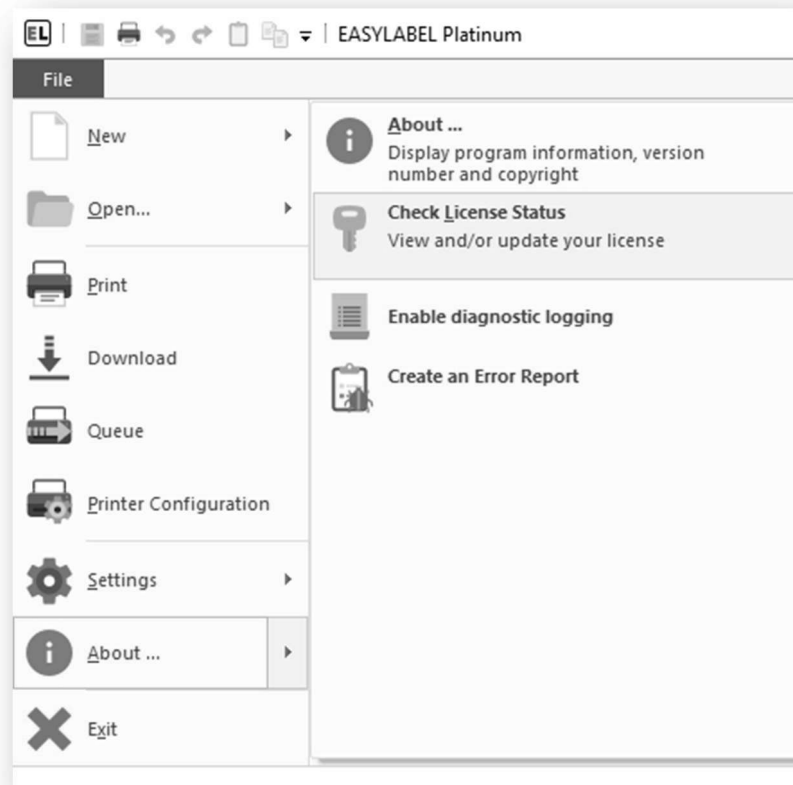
EL | EASYLABEL Platinum

File

New

Open...

Print

Download

Queue

Printer Configuration

Settings

About ...

Exit

About ...
Display program information, version number and copyright

Check License Status
View and/or update your license

Enable diagnostic logging

Create an Error Report